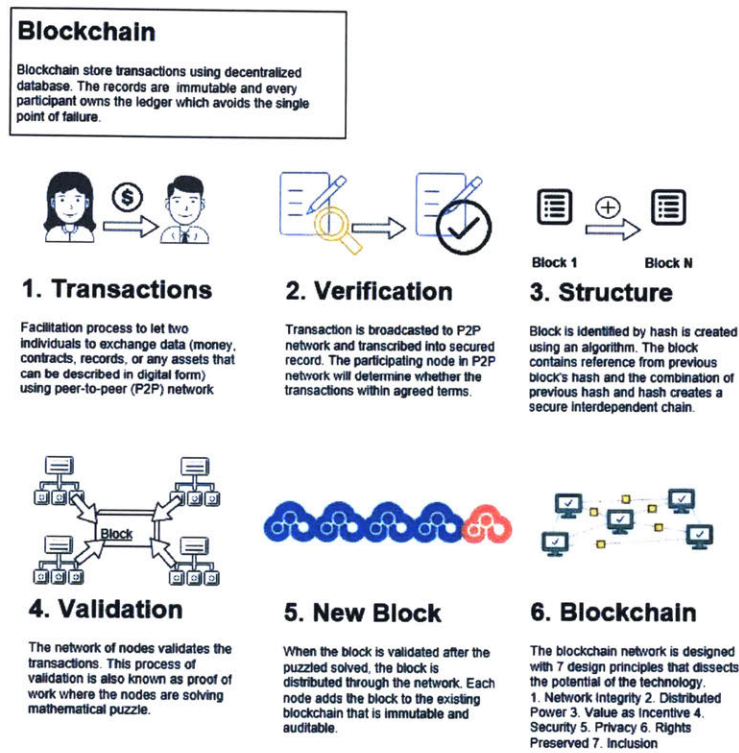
Blockchain

Blockchain store transactions using decentralized database. The records are immutable and every participant owns the ledger which avoids the single point of failure.

$

Block 1

Block N

1. Transactions

Facilitation process to let two individuals to exchange data (money, contracts, records, or any assets that can be described in digital form) using peer-to-peer (P2P) network

2. Verification

Transaction is broadcasted to P2P network and transcribed into secured record. The participating node in P2P network will determine whether the transactions within agreed terms.

3. Structure

Block is identified by hash is created using an algorithm. The block contains reference from previous block's hash and the combination of previous hash and hash creates a secure interdependent chain.

Block

4. Validation

The network of nodes validates the transactions. This process of validation is also known as proof of work where the nodes are solving mathematical puzzle.

5. New Block

When the block is validated after the puzzled solved, the block is distributed through the network. Each node adds the block to the existing blockchain that is immutable and auditable.

6. Blockchain

The blockchain network is designed with 7 design principles that dissects the potential of the technology.
1. Network Integrity 2. Distributed Power 3. Value as Incentive 4. Security 5. Privacy 6. Rights Preserved 7. Inclusion